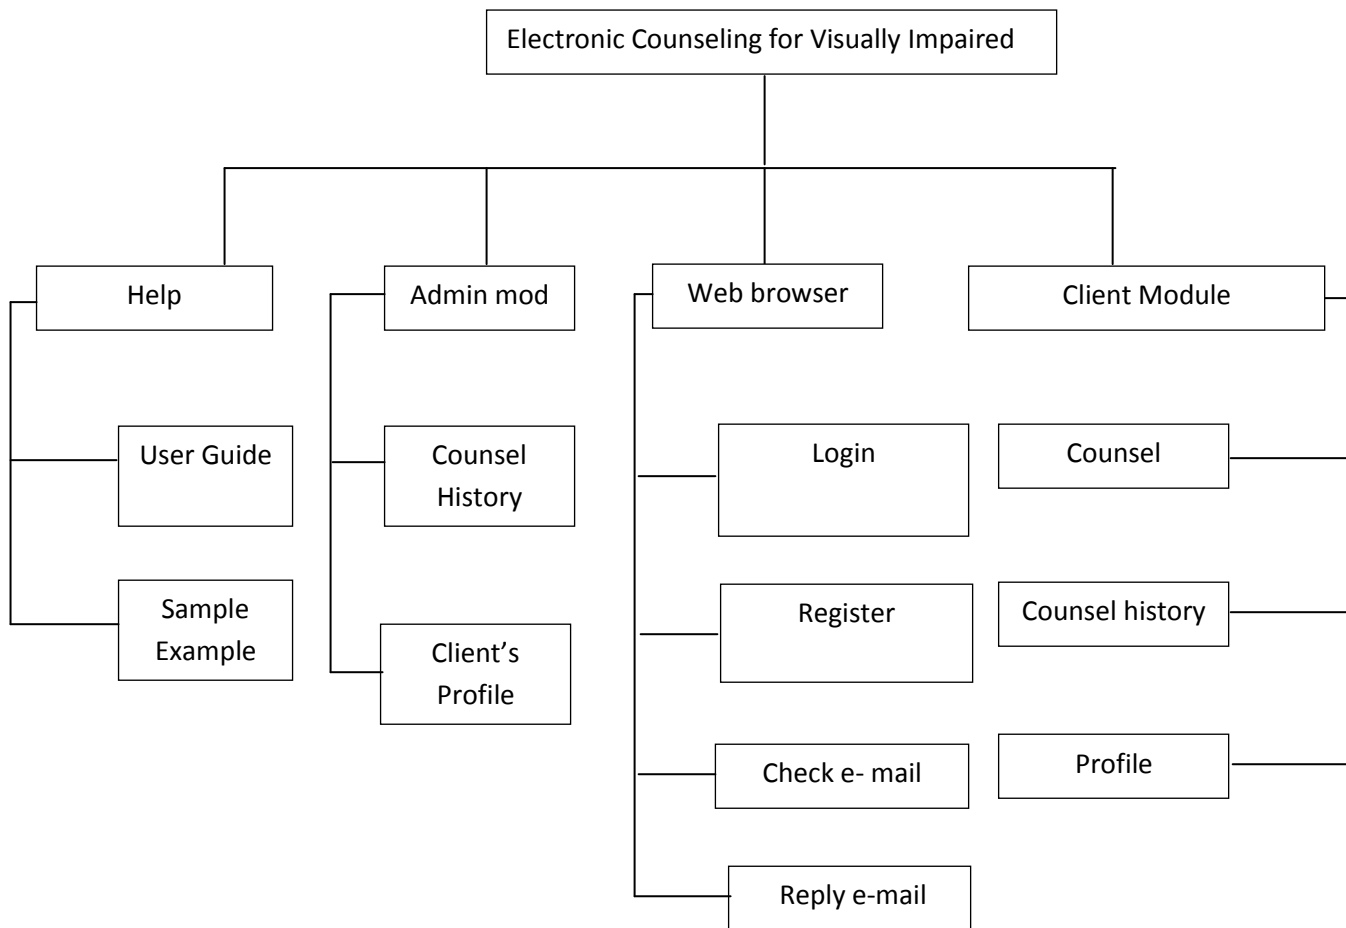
Electronic Counseling for Visually Impaired

Help

User Guide

Sample Example

Admin mod

Counsel History

Client's Profile

Web browser

Login

Register

Check e- mail

Reply e-mail

Client Module

Counsel

Counsel history

Profile